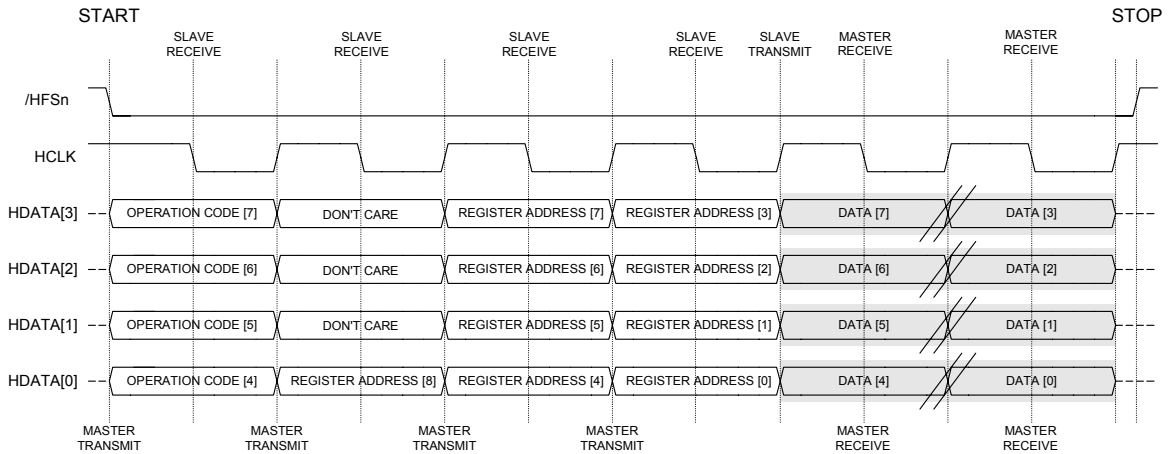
START

STOP

SLAVE RECEIVE

SLAVE RECEIVE

SLAVE RECEIVE

SLAVE RECEIVE

SLAVE TRANSMIT

MASTER RECEIVE

MASTER RECEIVE

/HFSn

HCLK

HDATA[3]
OPERATION CODE [7]
DON'T CARE
REGISTER ADDRESS [7]
REGISTER ADDRESS [3]
DATA [7]
DATA [3]

HDATA[2]
OPERATION CODE [6]
DON'T CARE
REGISTER ADDRESS [6]
REGISTER ADDRESS [2]
DATA [6]
DATA [2]

HDATA[1]
OPERATION CODE [5]
DON'T CARE
REGISTER ADDRESS [5]
REGISTER ADDRESS [1]
DATA [5]
DATA [1]

HDATA[0]
OPERATION CODE [4]
REGISTER ADDRESS [8]
REGISTER ADDRESS [4]
REGISTER ADDRESS [0]
DATA [4]
DATA [0]

MASTER TRANSMIT

MASTER TRANSMIT

MASTER TRANSMIT

MASTER TRANSMIT

MASTER RECEIVE

MASTER RECEIVE